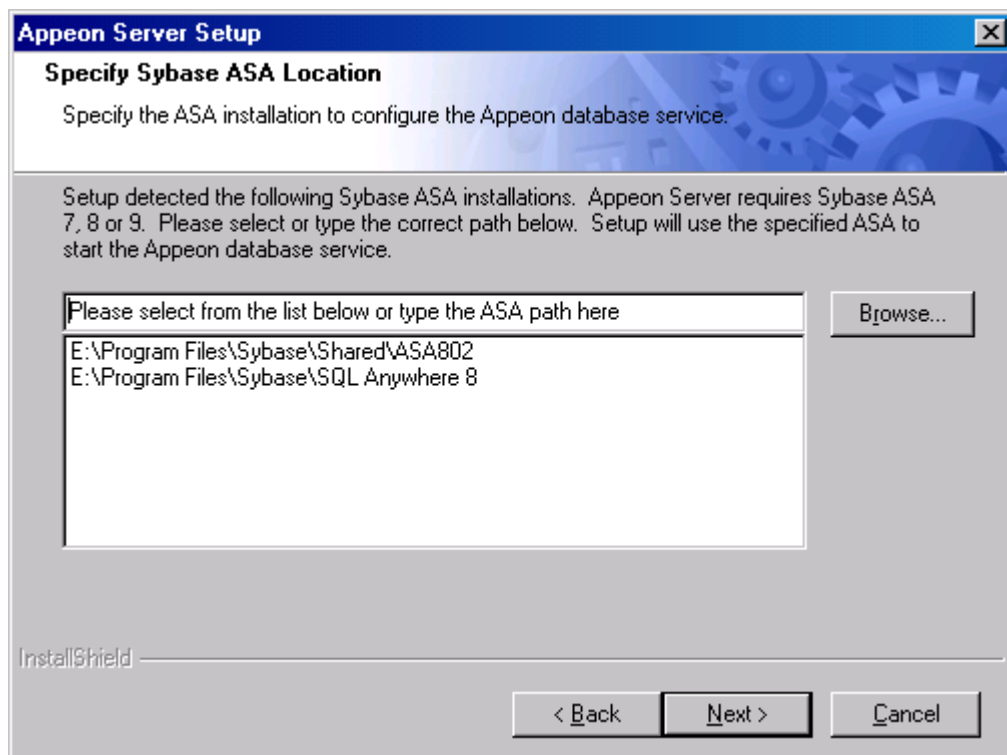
Appeon Server Setup

Specify Sybase ASA Location

Specify the ASA installation to configure the Appeon database service.

Setup detected the following Sybase ASA installations. Appeon Server requires Sybase ASA 7, 8 or 9. Please select or type the correct path below. Setup will use the specified ASA to start the Appeon database service.

Please select from the list below or type the ASA path here

Browse...

E:\Program Files\Sybase\Shared\ASA802
E:\Program Files\Sybase\SQL Anywhere 8

InstallShield

< Back

Next >

Cancel